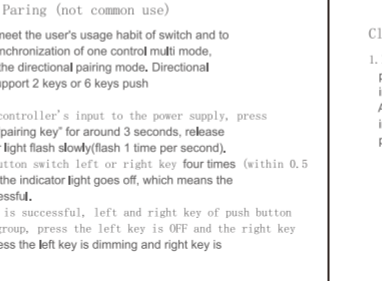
Paring (not common use)

meet the user's usage habit of switch and to nchronization of one control multi mode, the directional pairing mode. Directional upport 2 keys or 6 keys push

controller's input to the power supply, press pairing key" for around 3 seconds, release light flash slowly(flash 1 time per second). utton switch left or right key four times (within 0.5 the indicator light goes off, which means the essful.
is successful, left and right key of push button group, press the left key is OFF and the right key ess the left key is dimming and right key is

Cl

1.
p
i
A
i
p